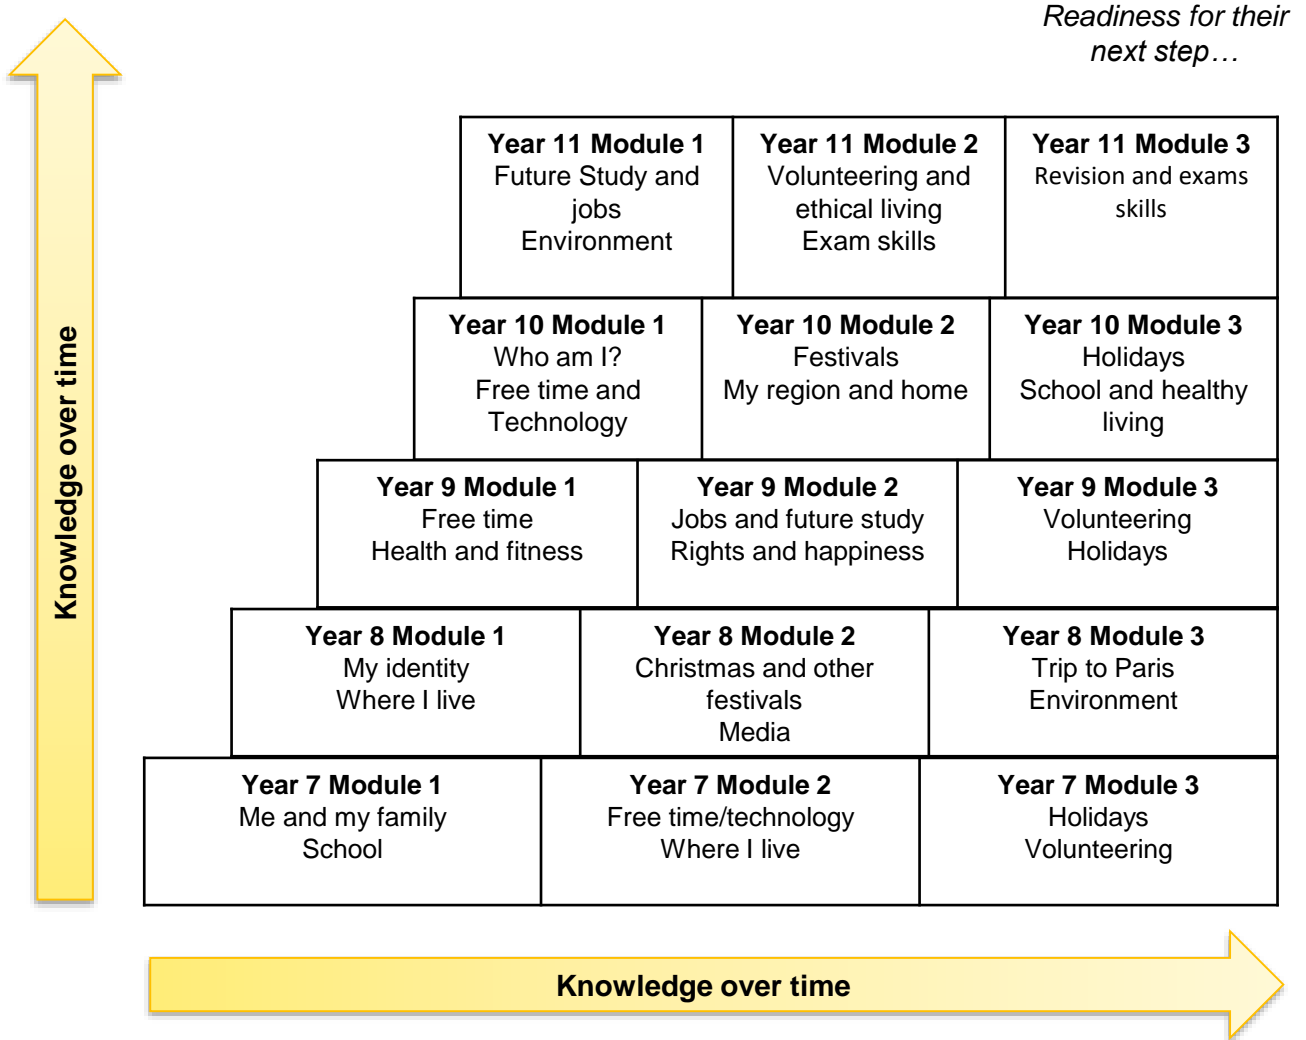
Readiness for their next step…

Knowledge over time

**Year 11 Module 1**
Future Study and jobs
Environment

**Year 11 Module 2**
Volunteering and ethical living
Exam skills

**Year 11 Module 3**
Revision and exams skills

**Year 10 Module 1**
Who am I?
Free time and Technology

**Year 10 Module 2**
Festivals
My region and home

**Year 10 Module 3**
Holidays
School and healthy living

**Year 9 Module 1**
Free time
Health and fitness

**Year 9 Module 2**
Jobs and future study
Rights and happiness

**Year 9 Module 3**
Volunteering
Holidays

**Year 8 Module 1**
My identity
Where I live

**Year 8 Module 2**
Christmas and other festivals
Media

**Year 8 Module 3**
Trip to Paris
Environment

**Year 7 Module 1**
Me and my family
School

**Year 7 Module 2**
Free time/technology
Where I live

**Year 7 Module 3**
Holidays
Volunteering

Knowledge over time